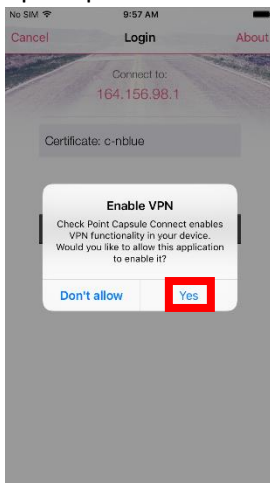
No SIM 9:57 AM

Cancel Login About

Connect to:
164.156.98.1

Certificate: c-nblue

Enable VPN
Check Point Capsule Connect enables VPN functionality in your device. Would you like to allow this application to enable it?

Don't allow Yes